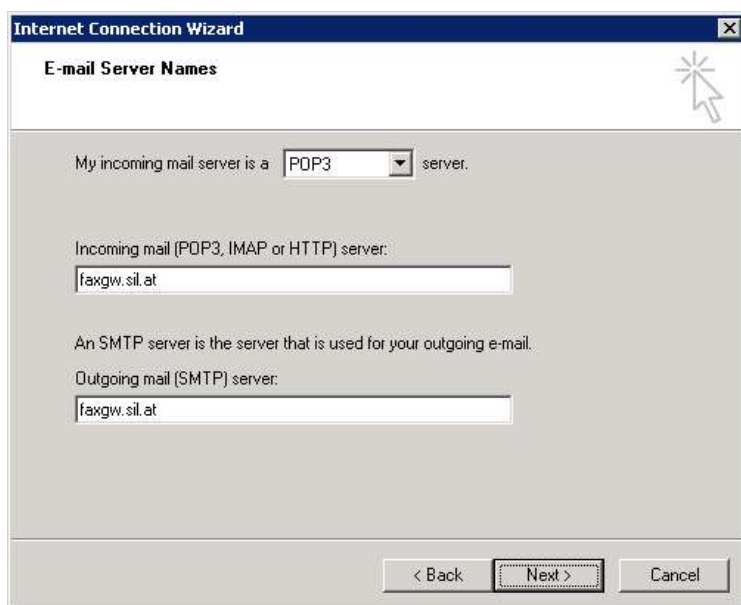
Internet Connection Wizard

E-mail Server Names

My incoming mail server is a POP3 server.

Incoming mail (POP3, IMAP or HTTP) server:

faxgw.sil.at

An SMTP server is the server that is used for your outgoing e-mail.

Outgoing mail (SMTP) server:

faxgw.sil.at

< Back Next > Cancel